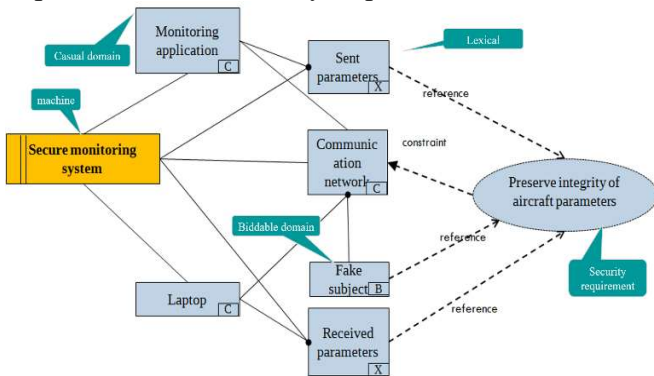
Casual domain

Monitoring application C

Lexical

Sent parameters X

machine

reference

Secure monitoring system

Communication network C

constraint

Preserve integrity of aircraft parameters

Biddable domain

reference

Fake subject B

Security requirement

Laptop C

reference

Received parameters X